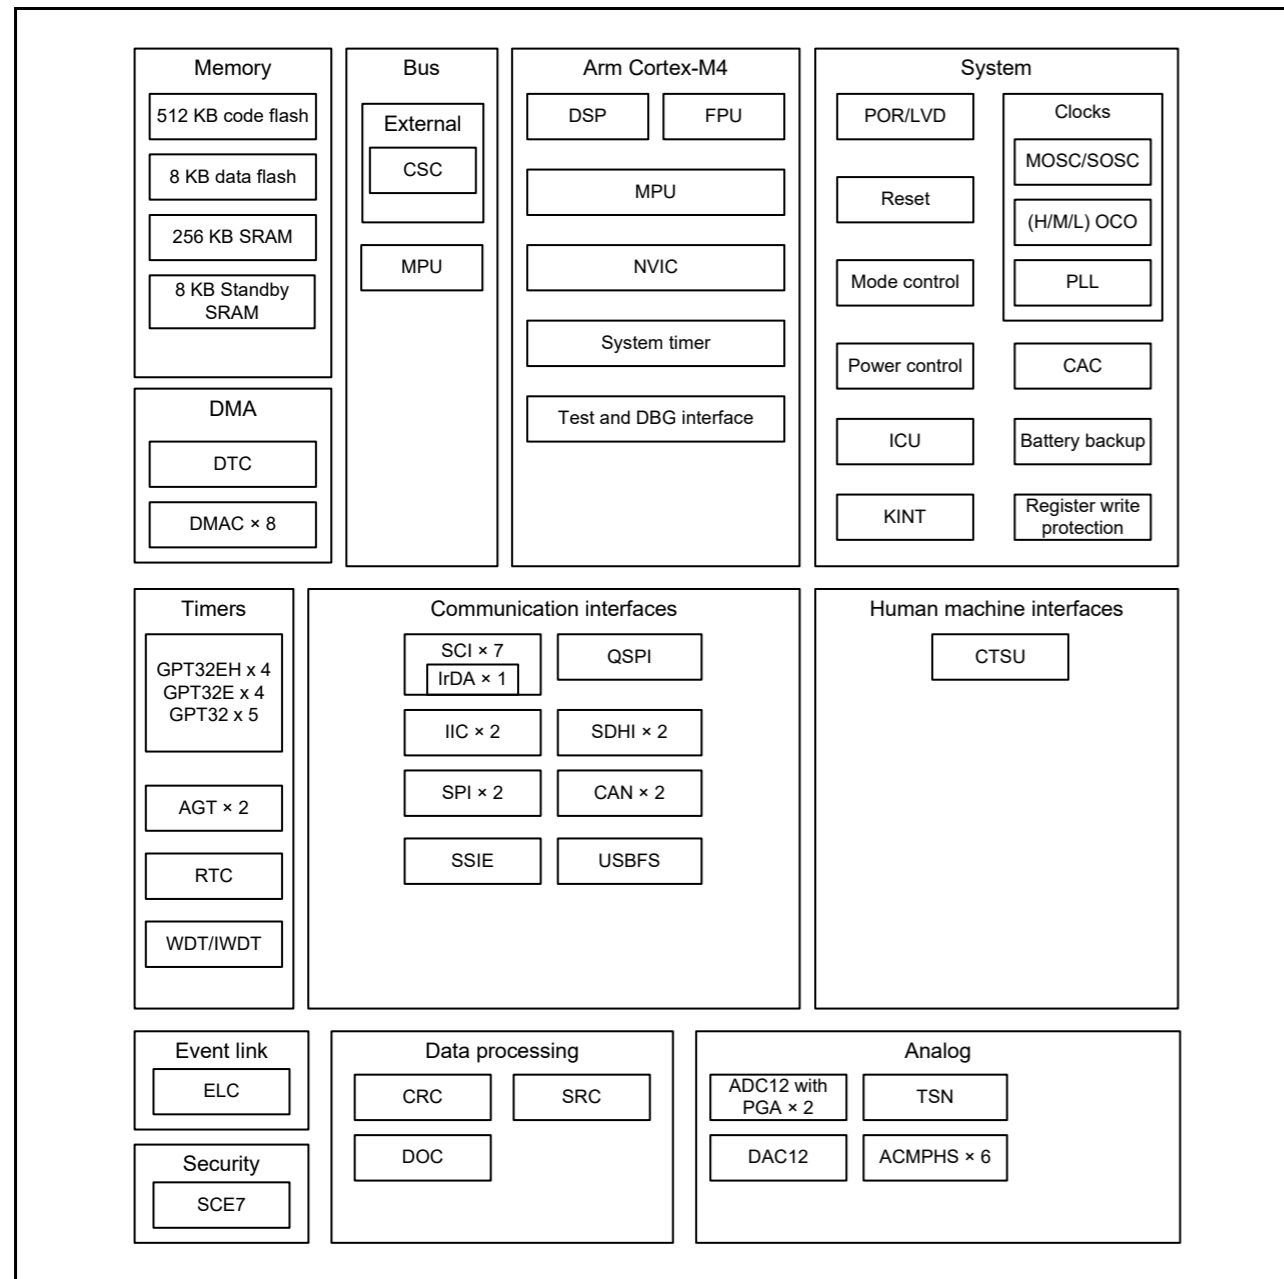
Memory
512 KB code flash
8 KB data flash
256 KB SRAM
8 KB Standby SRAM

Bus
External
CSC
MPU

Arm Cortex-M4
DSP
FPU
MPU
NVIC
System timer
Test and DBG interface

System
POR/LVD
Reset
Mode control
Power control
ICU
KINT
Clocks
MOSC/SOSC
(H/M/L) OCO
PLL
CAC
Battery backup
Register write protection

DMA
DTC
DMAC × 8

Timers
GPT32EH x 4
GPT32E x 4
GPT32 x 5
AGT × 2
RTC
WDT/IWDT

Communication interfaces
SCI × 7
IrDA × 1
QSPI
IIC × 2
SDHI × 2
SPI × 2
CAN × 2
SSIE
USBFS

Human machine interfaces
CTSU

Event link
ELC

Security
SCE7

Data processing
CRC
SRC
DOC

Analog
ADC12 with PGA × 2
TSN
DAC12
ACMPHS × 6